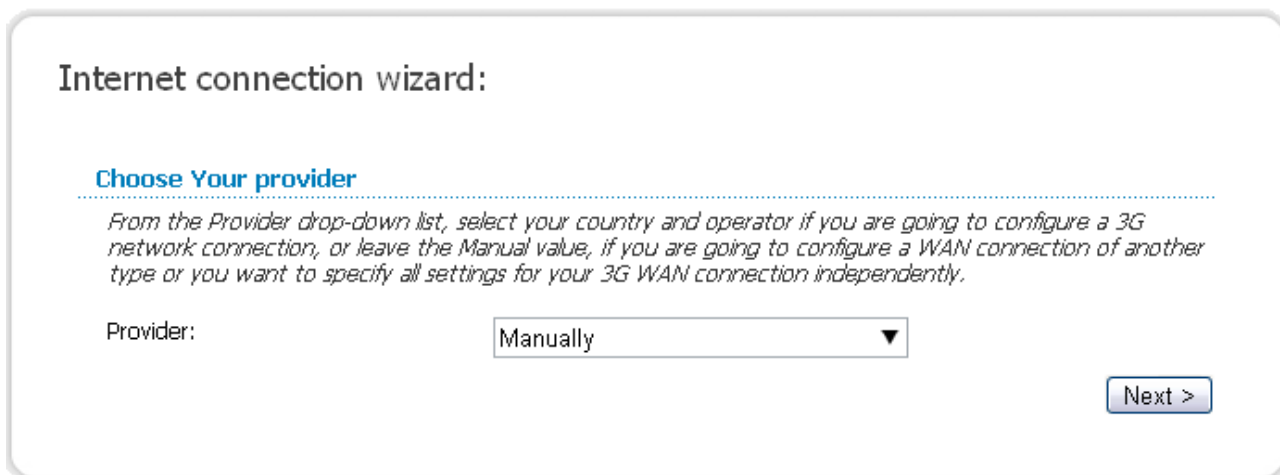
Internet connection wizard:

Choose Your provider

From the Provider drop-down list, select your country and operator if you are going to configure a 3G network connection, or leave the Manual value, if you are going to configure a WAN connection of another type or you want to specify all settings for your 3G WAN connection independently.

Provider:

Manually

Next >